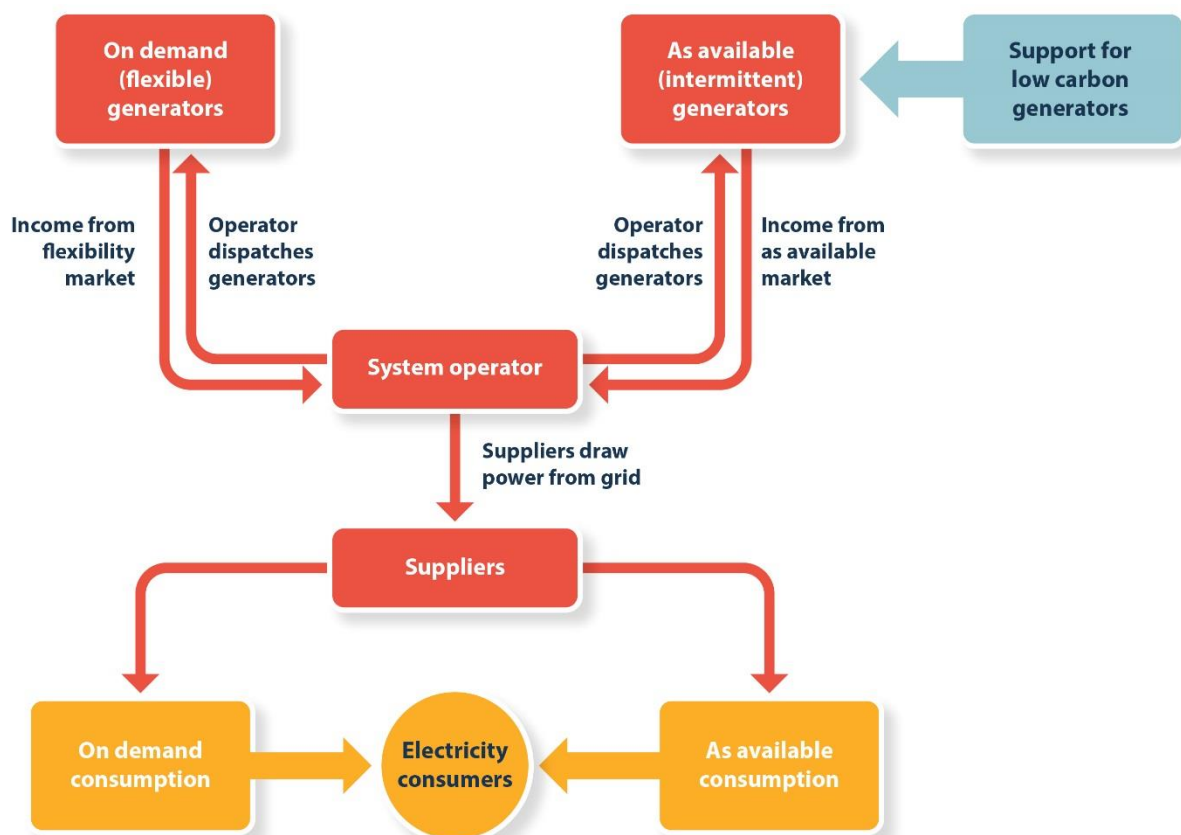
On demand (flexible) generators

As available (intermittent) generators

Support for low carbon generators

Income from flexibility market

Operator dispatches generators

Operator dispatches generators

Income from as available market

System operator

Suppliers draw power from grid

Suppliers

On demand consumption

Electricity consumers

As available consumption